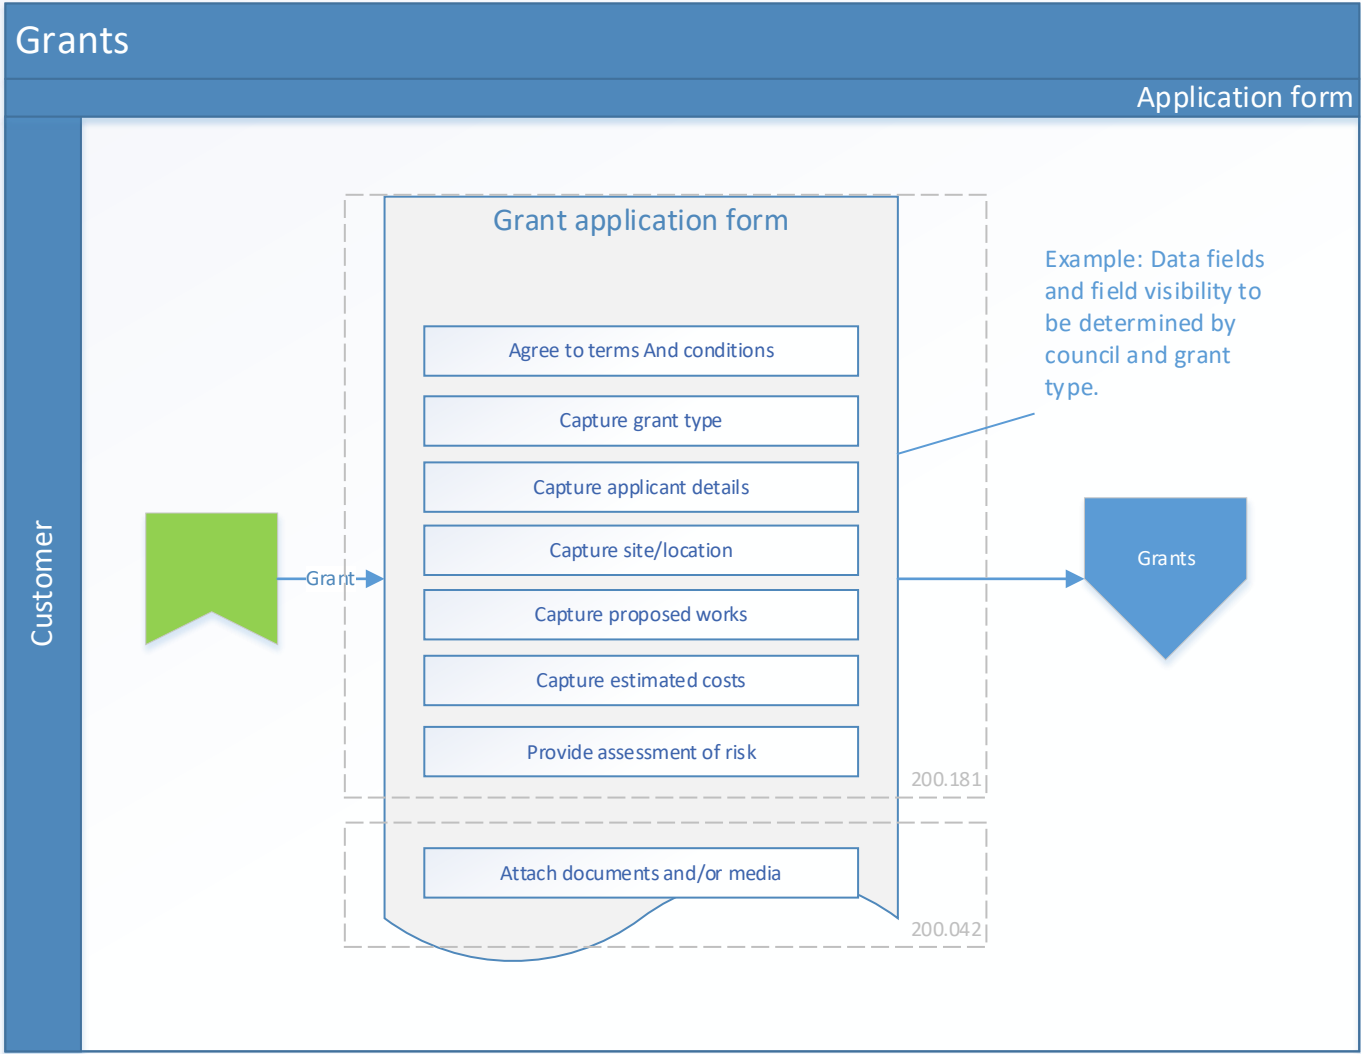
Grants

Application form

Customer

Grant application form

Agree to terms And conditions

Capture grant type

Capture applicant details

Capture site/location

Capture proposed works

Capture estimated costs

Provide assessment of risk

200.181

Attach documents and/or media

200.042

Example: Data fields and field visibility to be determined by council and grant type.

Grant

Grants